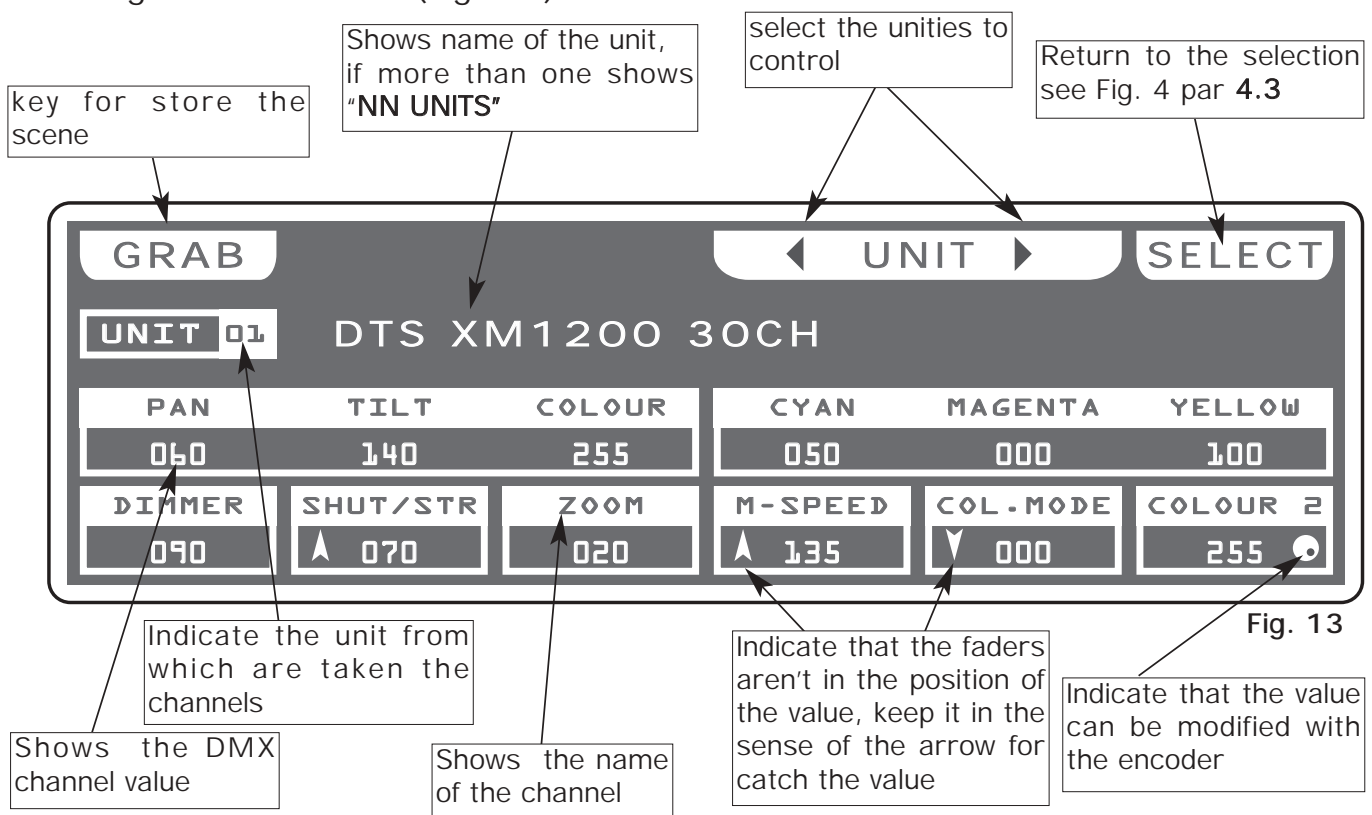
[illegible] (Fig. 13)

key for store the scene

Shows name of the unit, if more than one shows "NN UNITS"

select the unities to control

Return to the selection see Fig. 4 par 4.3

GRAB

UNIT

SELECT

UNIT 01 DTS XM1200 30CH

| PAN | TILT | COLOUR | CYAN | MAGENTA | YELLOW |
|---|---|---|---|---|---|
| 060 | 140 | 255 | 050 | 000 | 100 |

| DIMMER | SHUT/STR | ZOOM | M-SPEED | COL.MODE | COLOUR 2 |
|---|---|---|---|---|---|
| 090 | 070 | 020 | 135 | 000 | 255 |

Fig. 13

Indicate the unit from which are taken the channels

Indicate that the faders aren't in the position of the value, keep it in the sense of the arrow for catch the value

Indicate that the value can be modified with the encoder

Shows the DMX channel value

Shows the name of the channel